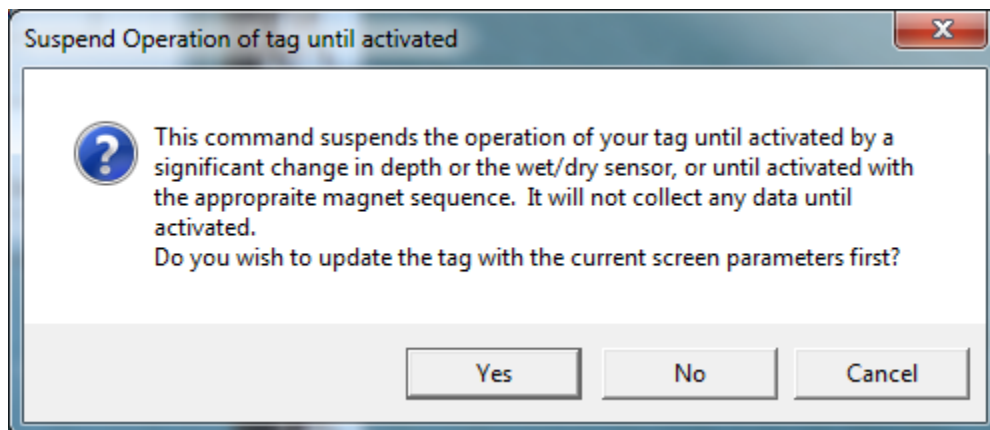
Suspend Operation of tag until activated

This command suspends the operation of your tag until activated by a significant change in depth or the wet/dry sensor, or until activated with the appropraite magnet sequence. It will not collect any data until activated.
Do you wish to update the tag with the current screen parameters first?

Yes
No
Cancel